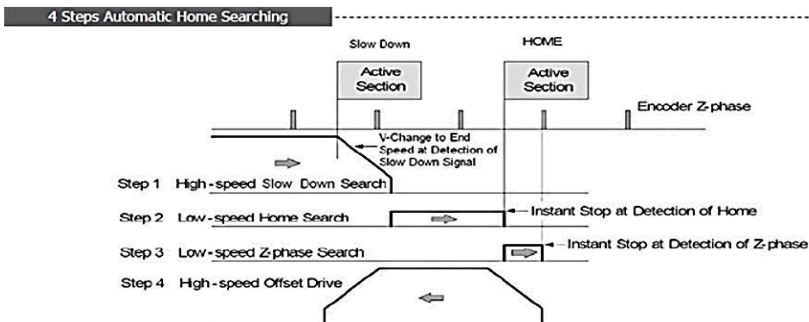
4 Steps Automatic Home Searching

Slow Down

HOME

Active Section

Active Section

Encoder Z-phase

V-Change to End Speed at Detection of Slow Down Signal

Step 1 High-speed Slow Down Search

Step 2 Low-speed Home Search

Instant Stop at Detection of Home

Step 3 Low-speed Z-phase Search

Instant Stop at Detection of Z-phase

Step 4 High-speed Offset Drive